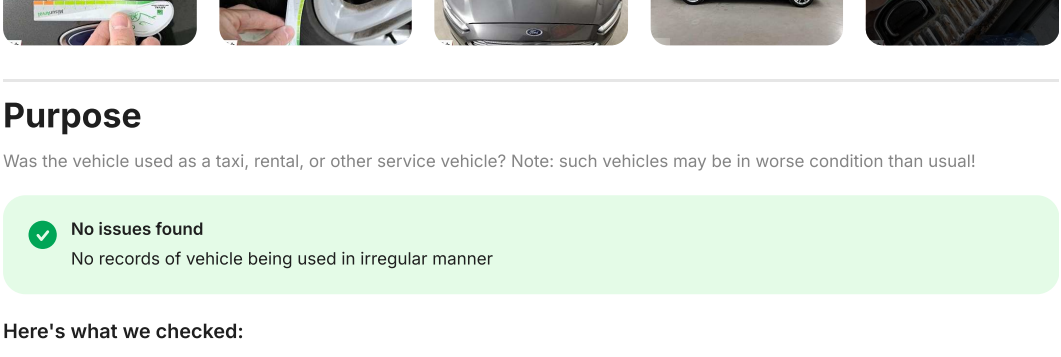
Purpose

Was the vehicle used as a taxi, rental, or other service vehicle? Note: such vehicles may be in worse condition than usual!

No issues found

No records of vehicle being used in irregular manner

Here's what we checked: